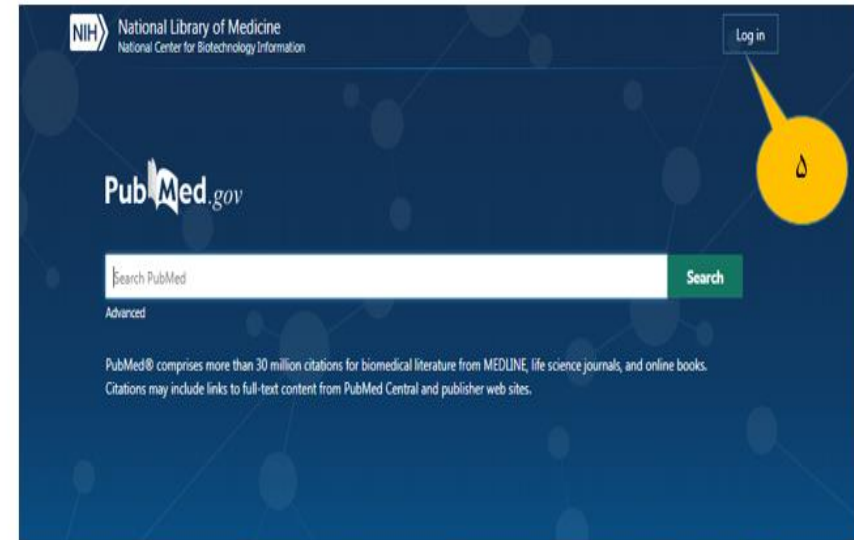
NIH National Library of Medicine
National Center for Biotechnology Information

Log in

۵

PubMed.gov

Search PubMed

Search

Advanced

PubMed® comprises more than 30 million citations for biomedical literature from MEDLINE, life science journals, and online books. Citations may include links to full-text content from PubMed Central and publisher web sites.